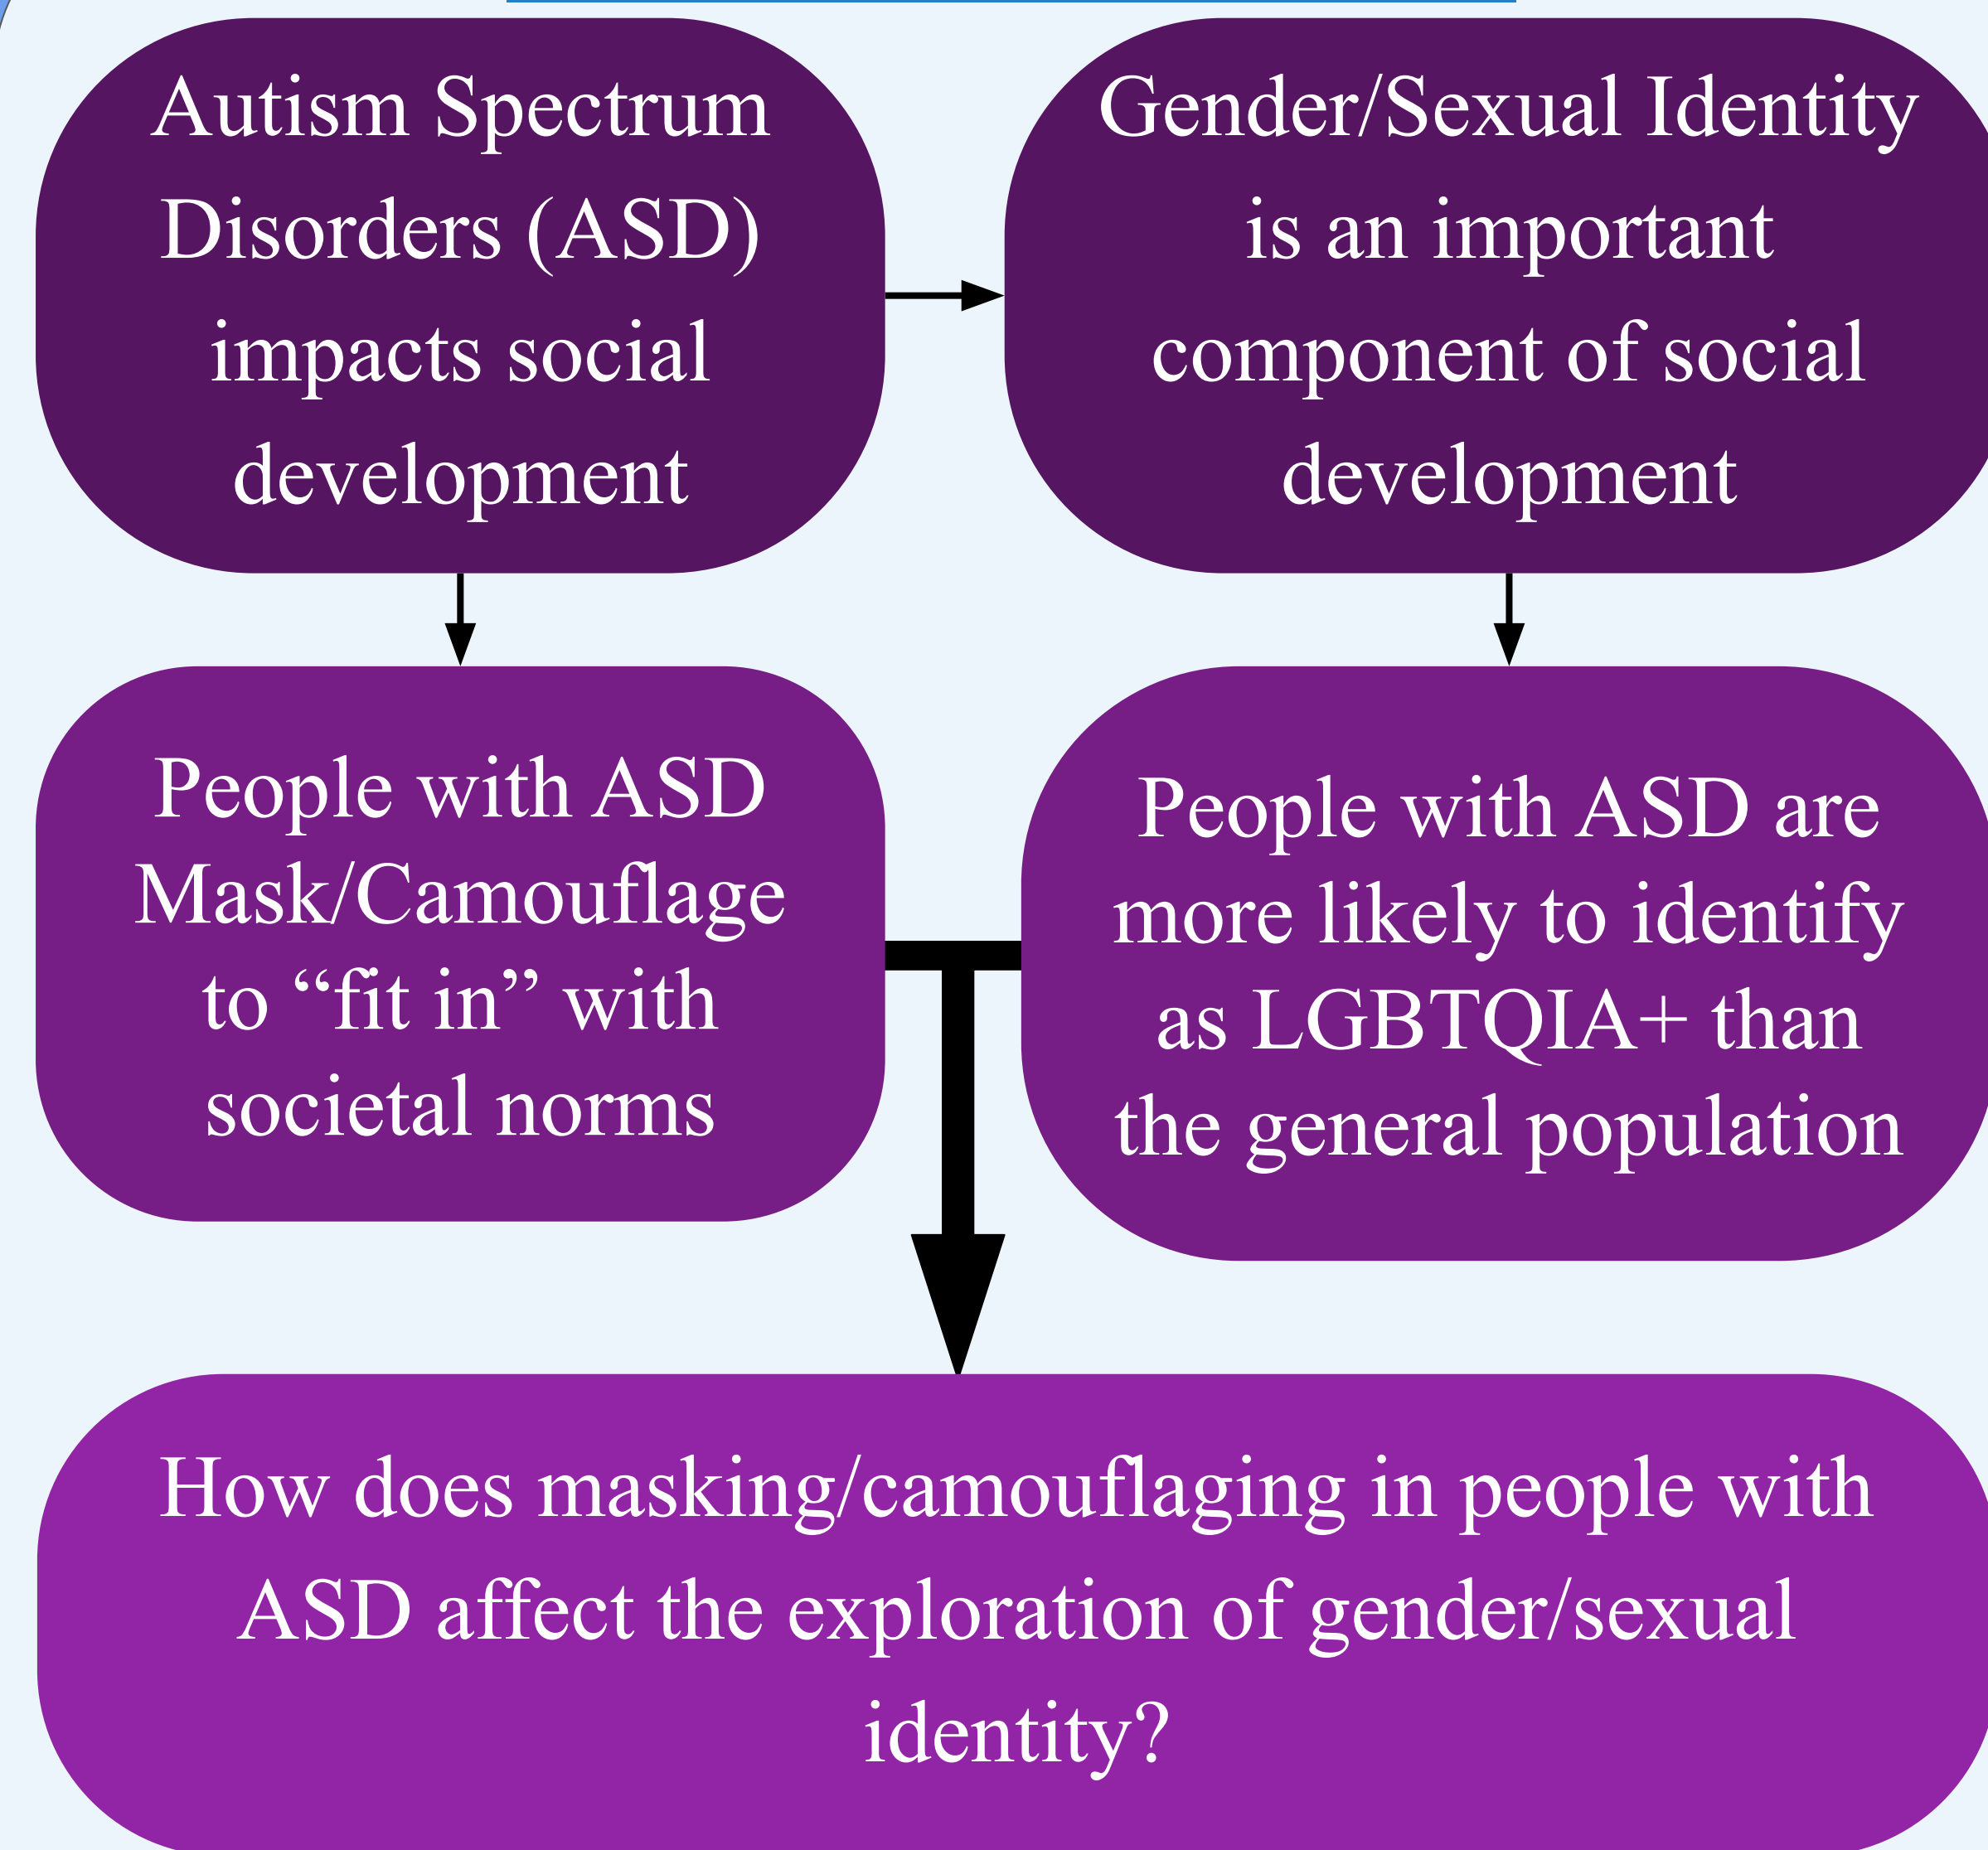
Autism Spectrum Disorders (ASD) impacts social development

Gender/Sexual Identity is an important component of social development

People with ASD Mask/Camouflage to “fit in” with societal norms

People with ASD are more likely to identify as LGBTQIA+ than the general population

How does masking/camouflaging in people with ASD affect the exploration of gender/sexual identity?